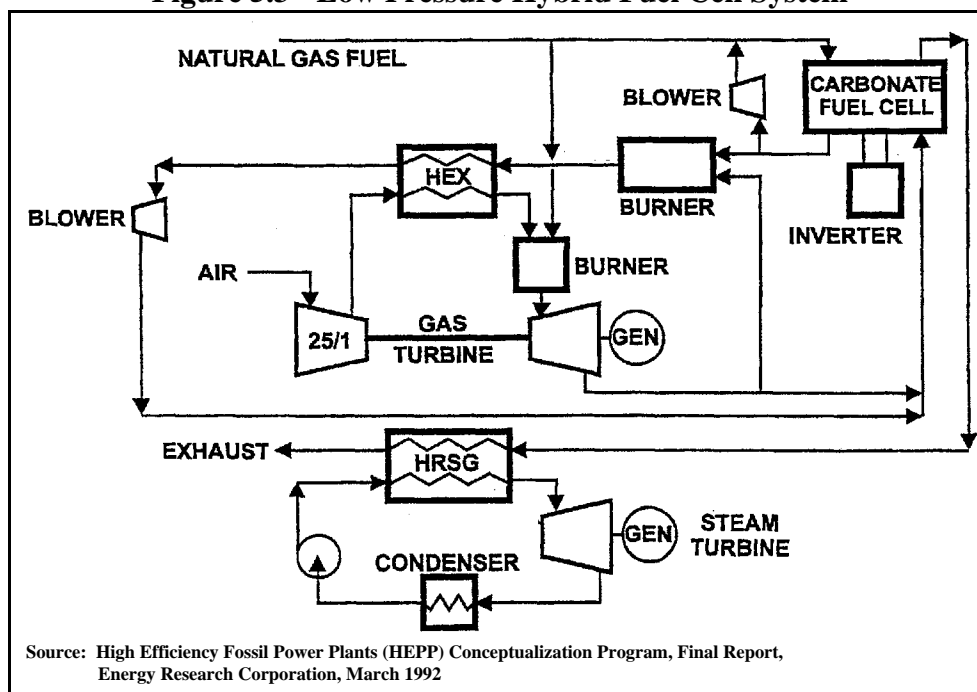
Figure 5.5 - Low Pressure Hybrid Fuel Cell System

NATURAL GAS FUEL

BLOWER

CARBONATE FUEL CELL

HEX

BURNER

BLOWER

INVERTER

BURNER

AIR

25/1

GAS TURBINE

GEN

EXHAUST

HRSG

GEN

STEAM TURBINE

CONDENSER

Source: High Efficiency Fossil Power Plants (HEPP) Conceptualization Program, Final Report, Energy Research Corporation, March 1992